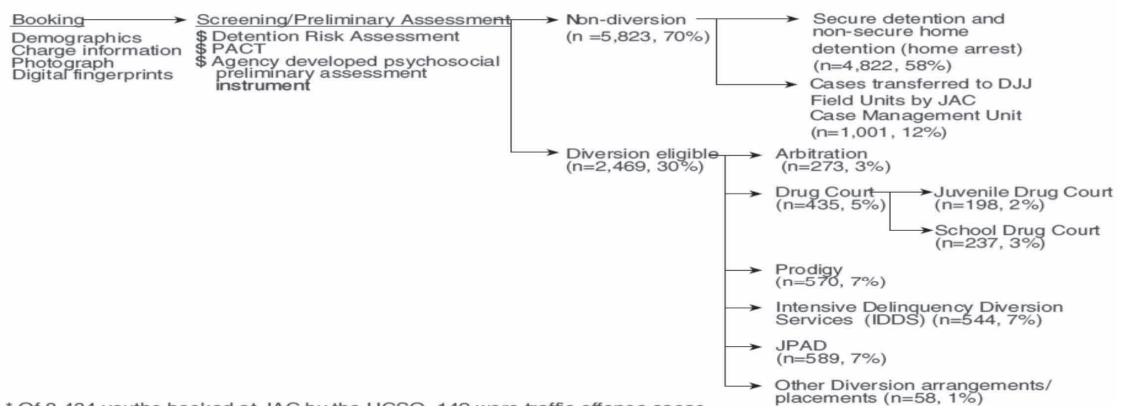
Booking
Demographics
Charge information
Photograph
Digital fingerprints

Screening/Preliminary Assessment
$ Detention Risk Assessment
$ PACT
$ Agency developed psychosocial preliminary assessment instrument

Non-diversion
(n =5,823, 70%)

Secure detention and non-secure home detention (home arrest)
(n=4,822, 58%)

Cases transferred to DJJ Field Units by JAC Case Management Unit
(n=1,001, 12%)

Diversion eligible
(n=2,469, 30%)

Arbitration
(n=273, 3%)

Drug Court
(n=435, 5%)

Juvenile Drug Court
(n=198, 2%)

School Drug Court
(n=237, 3%)

Prodigy
(n=570, 7%)

Intensive Delinquency Diversion Services (IDDS) (n=544, 7%)

JPAD
(n=589, 7%)

Other Diversion arrangements/ placements (n=58, 1%)

* Of 8,434 youths booked at JAC by the HCSO, 142 were traffic offense cases